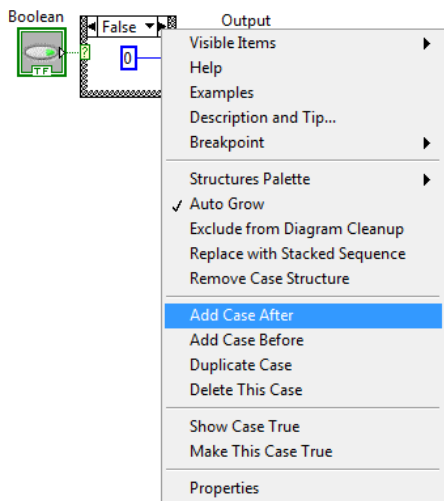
Boolean

TF

?

False

0

Output

Visible Items
Help
Examples
Description and Tip...
Breakpoint

Structures Palette
✓ Auto Grow
Exclude from Diagram Cleanup
Replace with Stacked Sequence
Remove Case Structure

Add Case After
Add Case Before
Duplicate Case
Delete This Case

Show Case True
Make This Case True

Properties